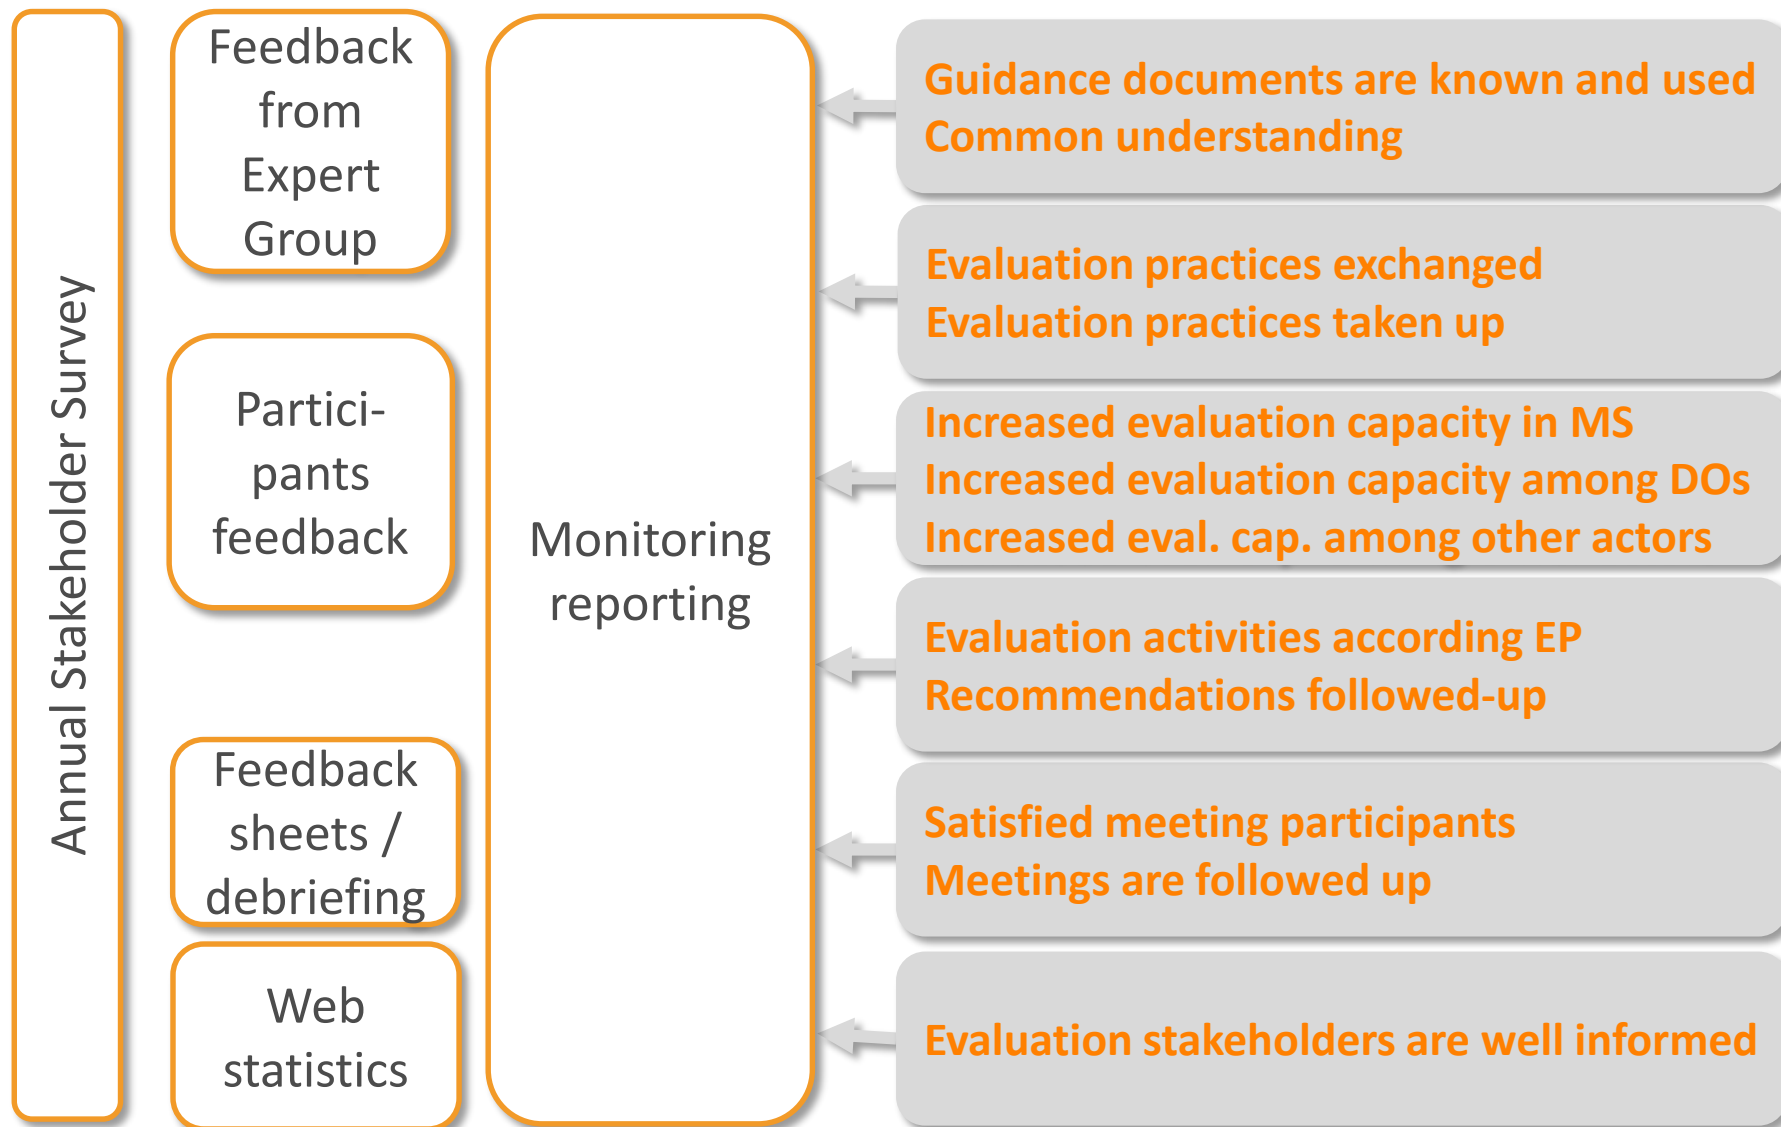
Annual Stakeholder Survey

Feedback from Expert Group

Partici-pants feedback

Feedback sheets / debriefing

Web statistics

Monitoring reporting

Guidance documents are known and used
Common understanding

Evaluation practices exchanged
Evaluation practices taken up

Increased evaluation capacity in MS
Increased evaluation capacity among DOs
Increased eval. cap. among other actors

Evaluation activities according EP
Recommendations followed-up

Satisfied meeting participants
Meetings are followed up

Evaluation stakeholders are well informed